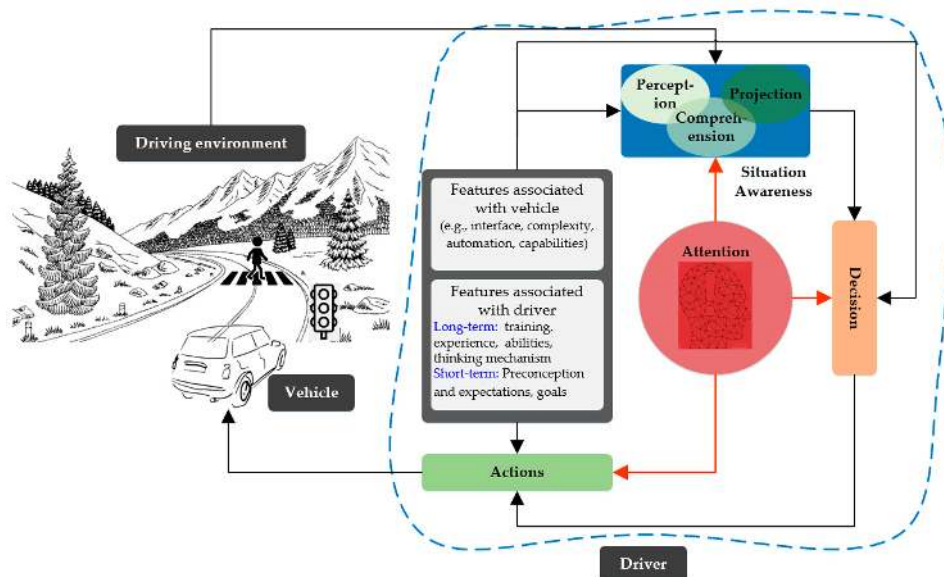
Driving environment

Perception

Projection

Comprehension

Situation Awareness

Features associated with vehicle
(e.g., interface, complexity, automation, capabilities)

Features associated with driver
Long-term: training, experience, abilities, thinking mechanism
Short-term: Preconception and expectations, goals

Attention

Decision

Vehicle

Actions

Driver